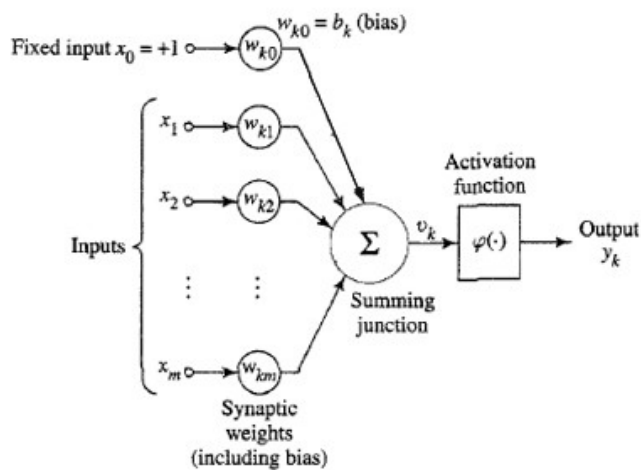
$w_{k0} = b_k$ (bias)

Fixed input $x_0 = +1$

$w_{k0}$

$x_1$

$w_{k1}$

$x_2$

$w_{k2}$

Inputs

⋮

⋮

$x_m$

$w_{km}$

$\Sigma$

$v_k$

Activation function

$\varphi(\cdot)$

Output $y_k$

Summing junction

Synaptic weights (including bias)